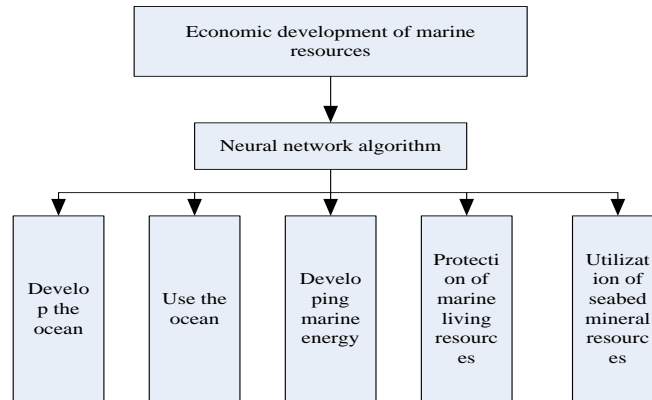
Economic development of marine resources

Neural network algorithm

Develo p the ocean

Use the ocean

Develo ping marine energy

Protecti on of marine living resourc es

Utilizat ion of seabed mineral resourc es